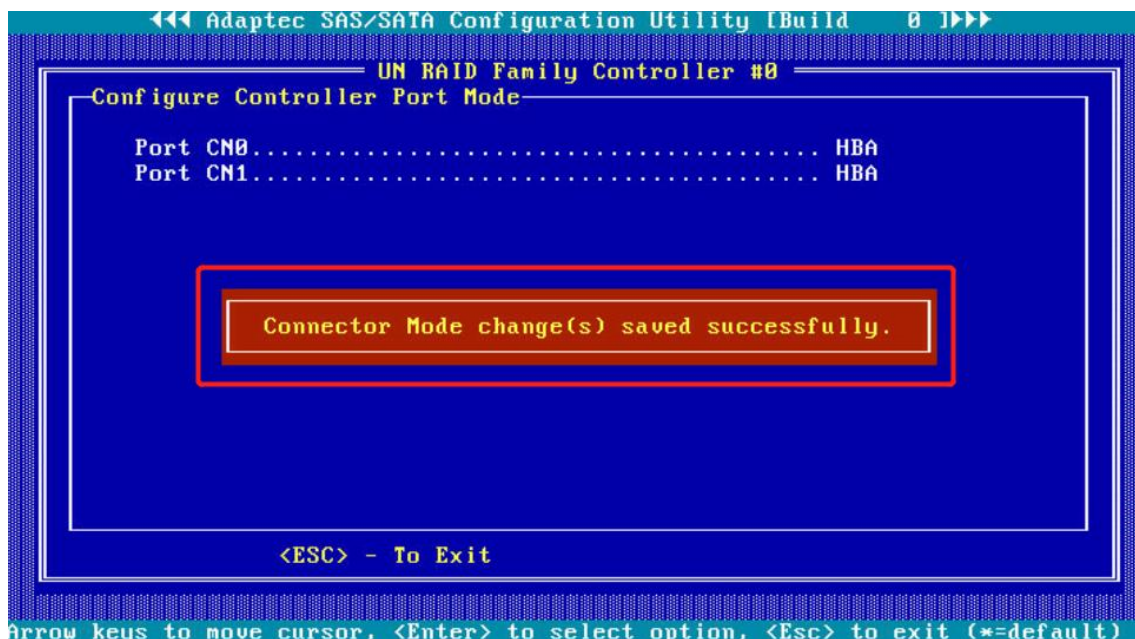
◄◄◄ Adaptec SAS/SATA Configuration Utility [Build 0 ]►►►

UN RAID Family Controller #0

Configure Controller Port Mode

Port CN0........................................ HBA
Port CN1........................................ HBA

Connector Mode change(s) saved successfully.

<ESC> - To Exit

Arrow keys to move cursor, <Enter> to select option, <Esc> to exit (*=default)